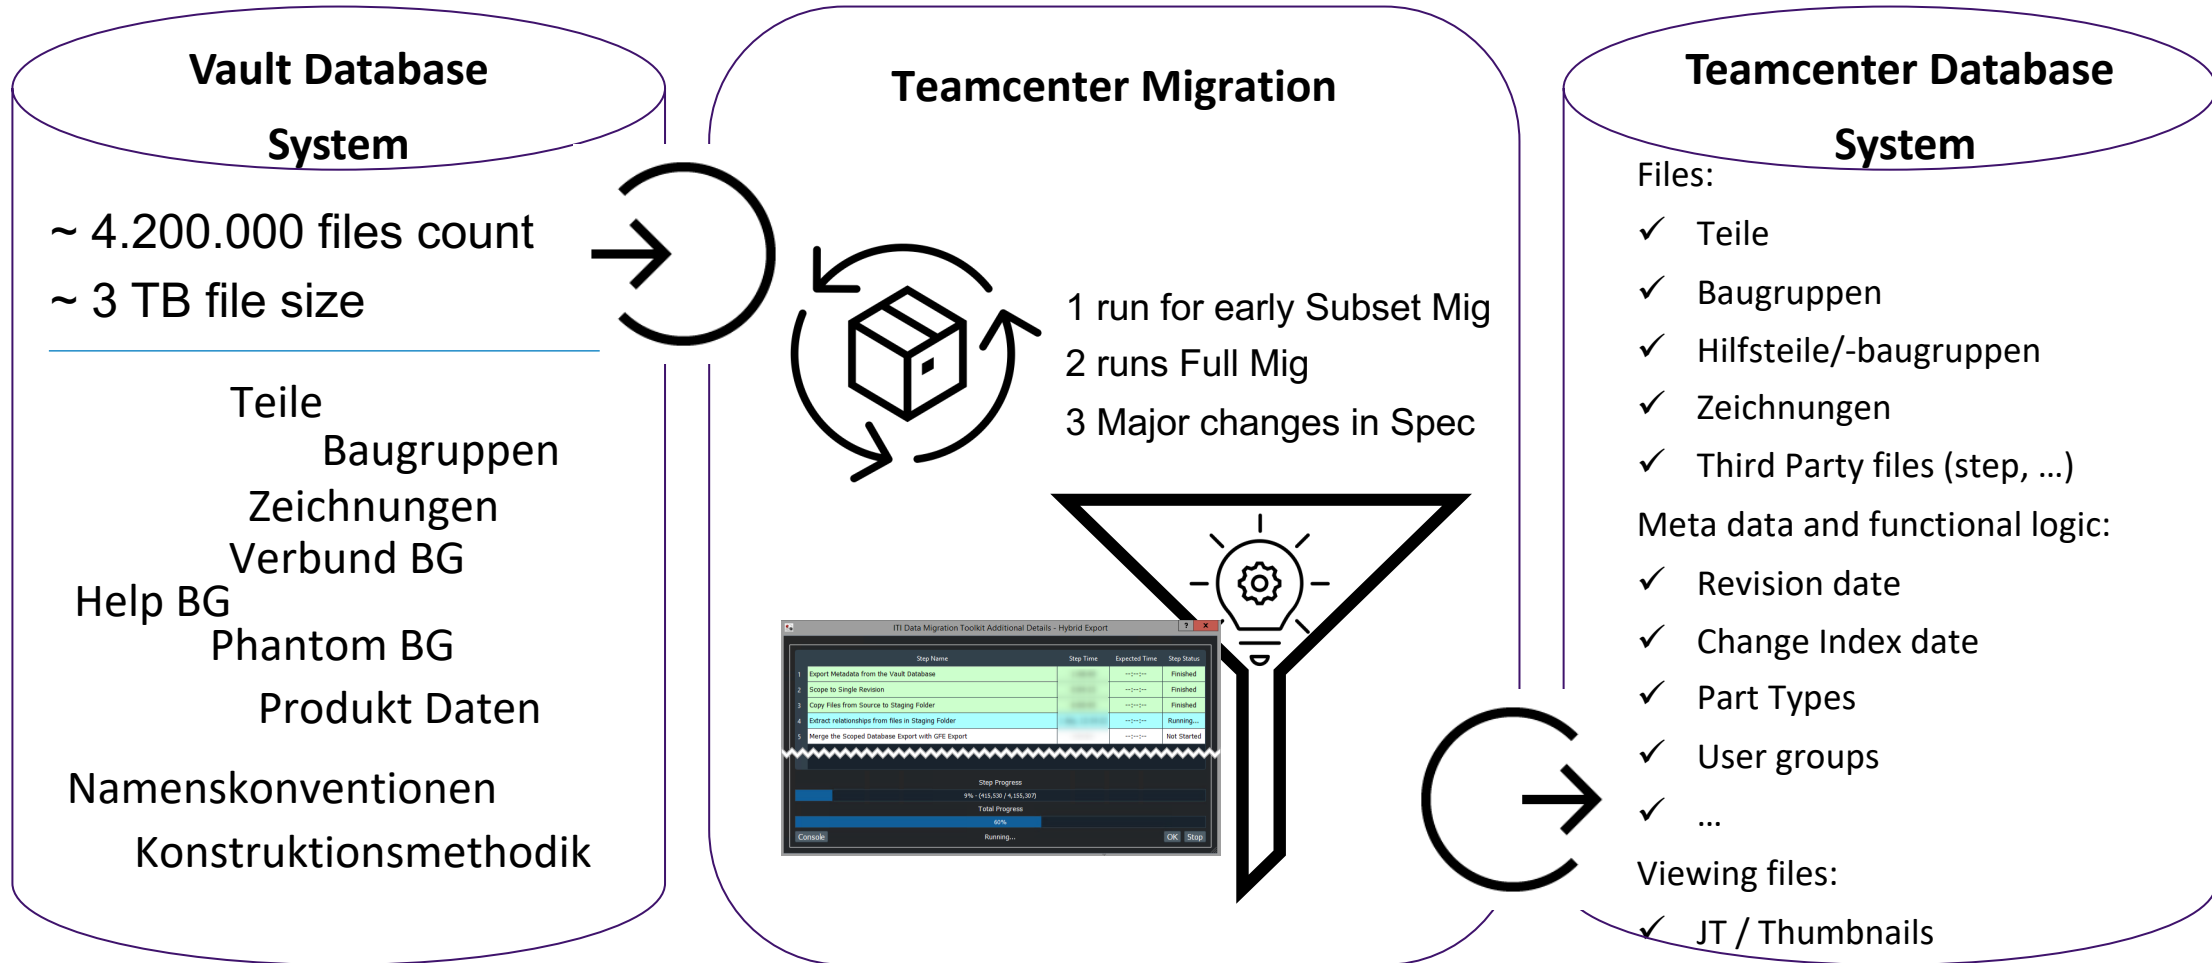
Vault Database System

~ 4.200.000 files count
~ 3 TB file size

Teile
Baugruppen
Zeichnungen
Verbund BG
Help BG
Phantom BG
Produkt Daten

Namenskonventionen
Konstruktionsmethodik

Teamcenter Migration

1 run for early Subset Mig
2 runs Full Mig
3 Major changes in Spec

ITI Data Migration Toolkit Additional Details - Hybrid Export

| | Step Name | Step Time | Expected Time | Step Status |
|---|---|---|---|---|
| 1 | Export Metadata from the Vault Database | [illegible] | --:--:-- | Finished |
| 2 | Scope to Single Revision | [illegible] | --:--:-- | Finished |
| 3 | Copy Files from Source to Staging Folder | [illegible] | --:--:-- | Finished |
| 4 | Extract relationships from files in Staging Folder | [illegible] | --:--:-- | Running... |
| 5 | Merge the Scoped Database Export with GFE Export | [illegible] | --:--:-- | Not Started |

Step Progress
9% - (415,530 / 4,155,307)
Total Progress
60%
Console
Running...
OK
Stop

Teamcenter Database System

Files:
✓ Teile
✓ Baugruppen
✓ Hilfsteile/-baugruppen
✓ Zeichnungen
✓ Third Party files (step, ...)
Meta data and functional logic:
✓ Revision date
✓ Change Index date
✓ Part Types
✓ User groups
✓ ...
Viewing files:
✓ JT / Thumbnails